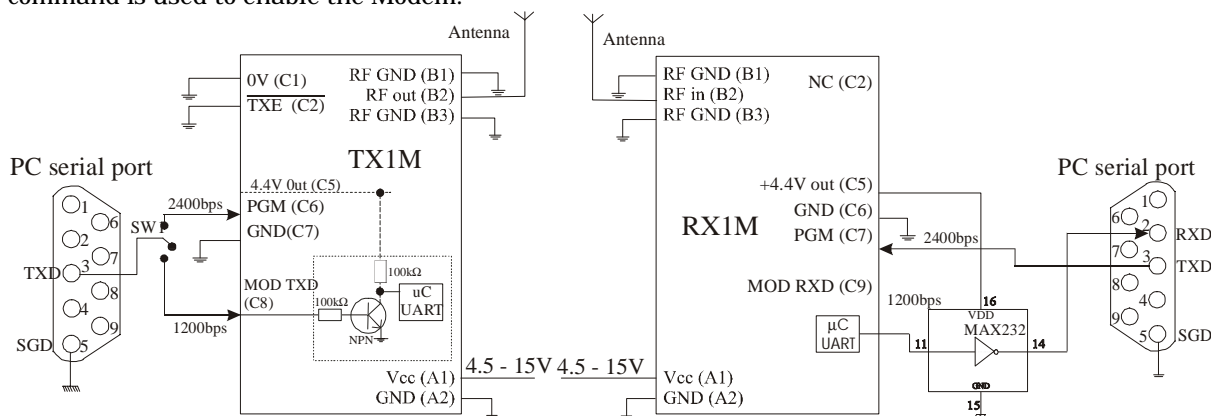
command is used to enable the Modem.

Antenna

Antenna

0V (C1)
$\overline{\text{TXE}}$ (C2)
RF GND (B1)
RF out (B2)
RF GND (B3)

TX1M

4.4V 0ut (C5)
2400bps
PGM (C6)
GND(C7)
MOD TXD (C8)
100kΩ
100kΩ
uC UART
NPN
1200bps

PC serial port
1 6 2 7 3 8 4 9 5
SW
TXD
SGD

4.5 - 15V
Vcc (A1)
GND (A2)

RF GND (B1)
RF in (B2)
RF GND (B3)
NC (C2)

RX1M

+4.4V out (C5)
GND (C6)
PGM (C7)
2400bps
MOD RXD (C9)
1200bps
μC UART
16
VDD
MAX232
11
14
GND
15

4.5 - 15V
Vcc (A1)
GND (A2)

PC serial port
1 6 2 7 3 8 4 9 5
RXD
TXD
SGD